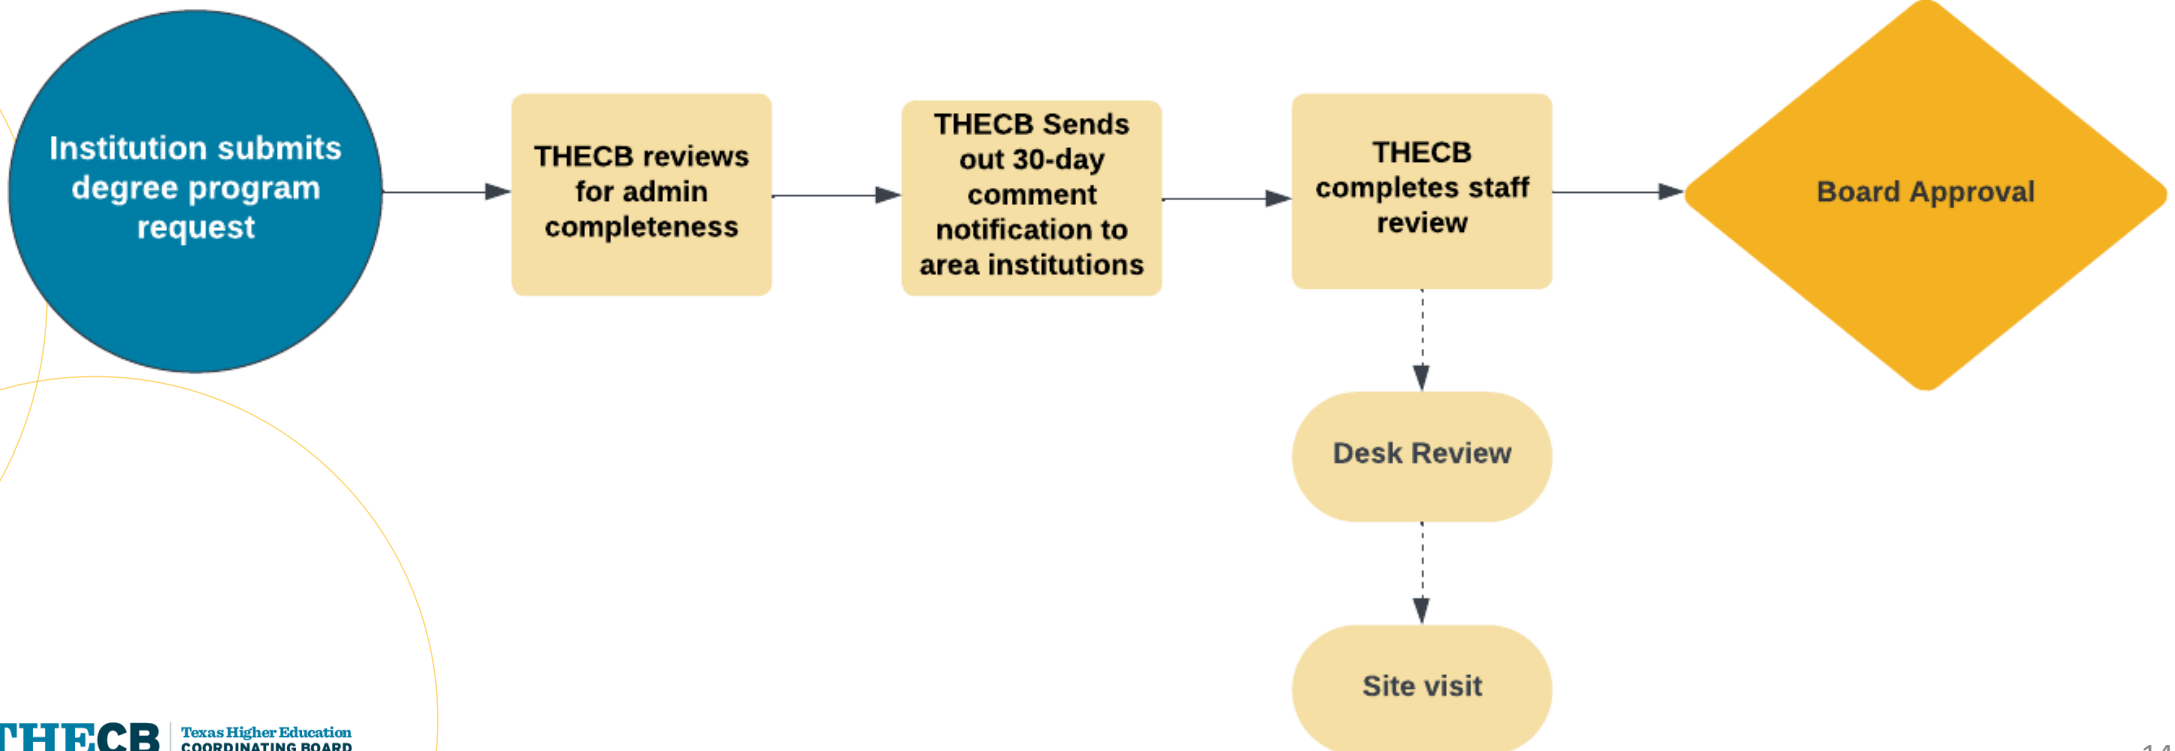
Institution submits degree program request

THECB reviews for admin completeness

THECB Sends out 30-day comment notification to area institutions

THECB completes staff review

Board Approval

Desk Review

Site visit

THECB Texas Higher Education COORDINATING BOARD

14